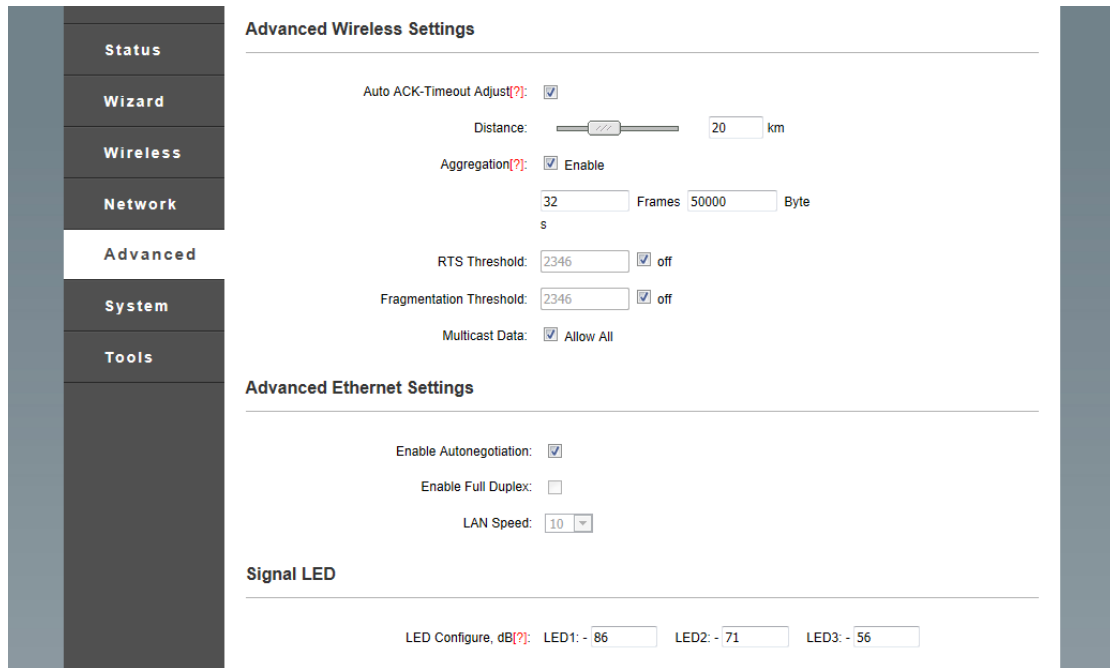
Status

Wizard

Wireless

Network

Advanced

System

Tools

Advanced Wireless Settings

Auto ACK-Timeout Adjust[?]:

Distance: 20 km

Aggregation[?]: Enable

32 Frames 50000 Bytes

RTS Threshold: 2346 off

Fragmentation Threshold: 2346 off

Multicast Data: Allow All

Advanced Ethernet Settings

Enable Autonegotiation:

Enable Full Duplex:

LAN Speed: 10

Signal LED

LED Configure, dB[?]: LED1: - 86 LED2: - 71 LED3: - 56